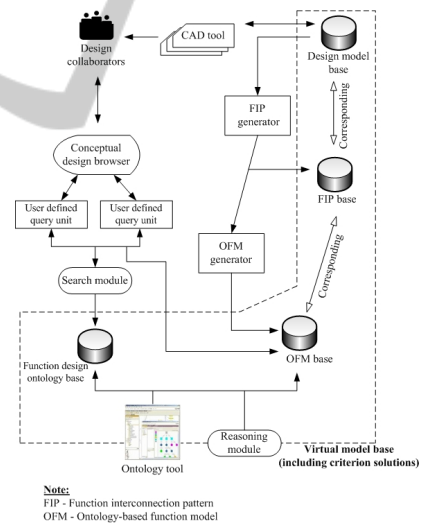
Design collaborators

CAD tool

Design model base

Corresponding

FIP generator

Conceptual design browser

FIP base

User defined query unit

User defined query unit

OFM generator

Corresponding

Search module

Function design ontology base

OFM base

Reasoning module

Virtual model base (including criterion solutions)

Ontology tool

Note:
FIP - Function interconnection pattern
OFM - Ontology-based function model